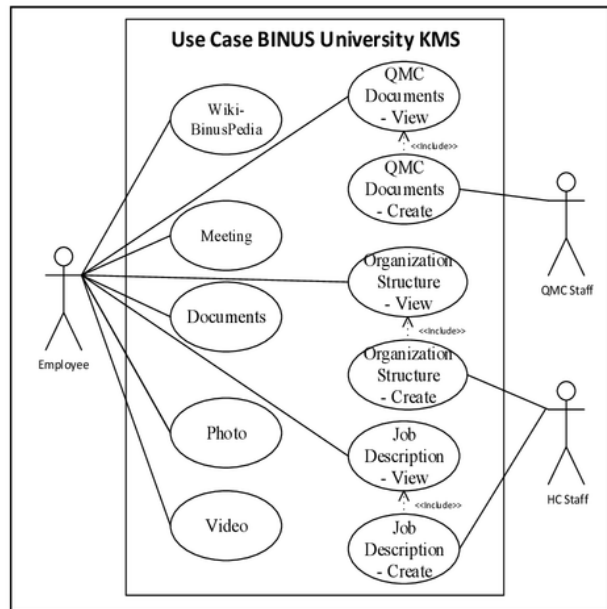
Use Case BINUS University KMS

Wiki-BinusPedia

QMC Documents - View

<<Include>>

QMC Documents - Create

Meeting

Organization Structure - View

<<Include>>

Documents

Organization Structure - Create

Photo

Job Description - View

<<Include>>

Video

Job Description - Create

Employee

QMC Staff

HC Staff